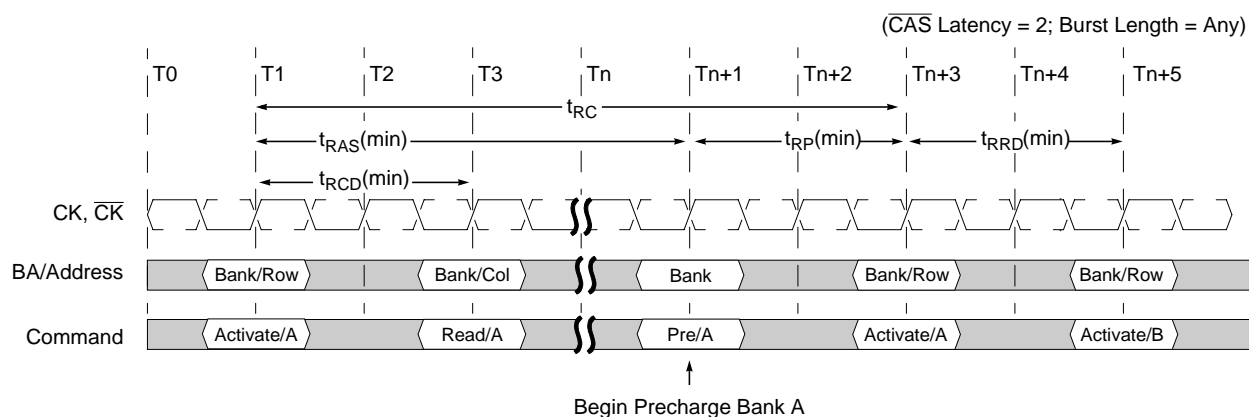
($\overline{\text{CAS}}$ Latency = 2; Burst Length = Any)

T0 T1 T2 T3 Tn Tn+1 Tn+2 Tn+3 Tn+4 Tn+5

$t_{RC}$

$t_{RAS}$(min)

$t_{RP}$(min)

$t_{RRD}$(min)

$t_{RCD}$(min)

CK, $\overline{\text{CK}}$

BA/Address

Bank/Row

Bank/Col

Bank

Bank/Row

Bank/Row

Command

Activate/A

Read/A

Pre/A

Activate/A

Activate/B

Begin Precharge Bank A